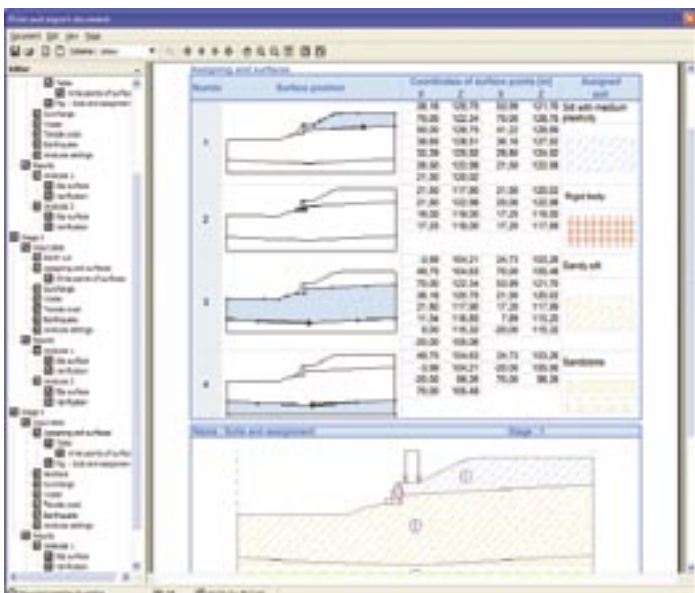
Print and export document

Document Edit View Page

Editor

Assigning and surfaces

| Numbe | Surface position | Coordinates of surface points [m] x | z | x | z | Assigned soil |
|---|---|---|---|---|---|---|
| 1 | | 38.16 | 120.75 | 50.99 | 121.75 | Silt with medium plasticity |
| | | 70.00 | 122.34 | 70.00 | 120.75 | |
| | | 50.00 | 120.75 | 41.22 | 120.89 | |
| | | 38.99 | 120.51 | 38.16 | 120.00 | |
| | | 32.39 | 120.02 | 29.60 | 120.02 | |
| | | 26.50 | 120.06 | 21.50 | 120.06 | |
| | | 21.50 | 120.06 | | | |
| 2 | | 21.50 | 117.00 | 21.00 | 120.02 | Rigid body |
| | | 21.50 | 120.06 | 20.00 | 120.06 | |
| | | 18.50 | 118.00 | 17.25 | 118.00 | |
| | | 17.25 | 118.00 | 17.25 | 117.00 | |
| 3 | | -0.69 | 104.21 | 24.73 | 103.28 | Sandy silt |
| | | 46.75 | 104.63 | 70.00 | 106.48 | |
| | | 70.00 | 122.34 | 50.99 | 121.75 | |
| | | 38.16 | 120.75 | 21.50 | 120.02 | |
| | | 21.50 | 117.00 | 17.25 | 117.00 | |
| | | 11.34 | 116.83 | 7.09 | 115.23 | |
| | | 0.00 | 115.22 | -20.00 | 115.22 | |
| | | -20.00 | 105.06 | | | |
| 4 | | 46.75 | 104.63 | 24.73 | 103.28 | Sandstone |
| | | -0.69 | 104.21 | -20.00 | 105.06 | |
| | | -20.00 | 98.28 | 70.00 | 98.28 | |
| | | 70.00 | 106.48 | | | |

Name : Soils and assignment Stage : 1